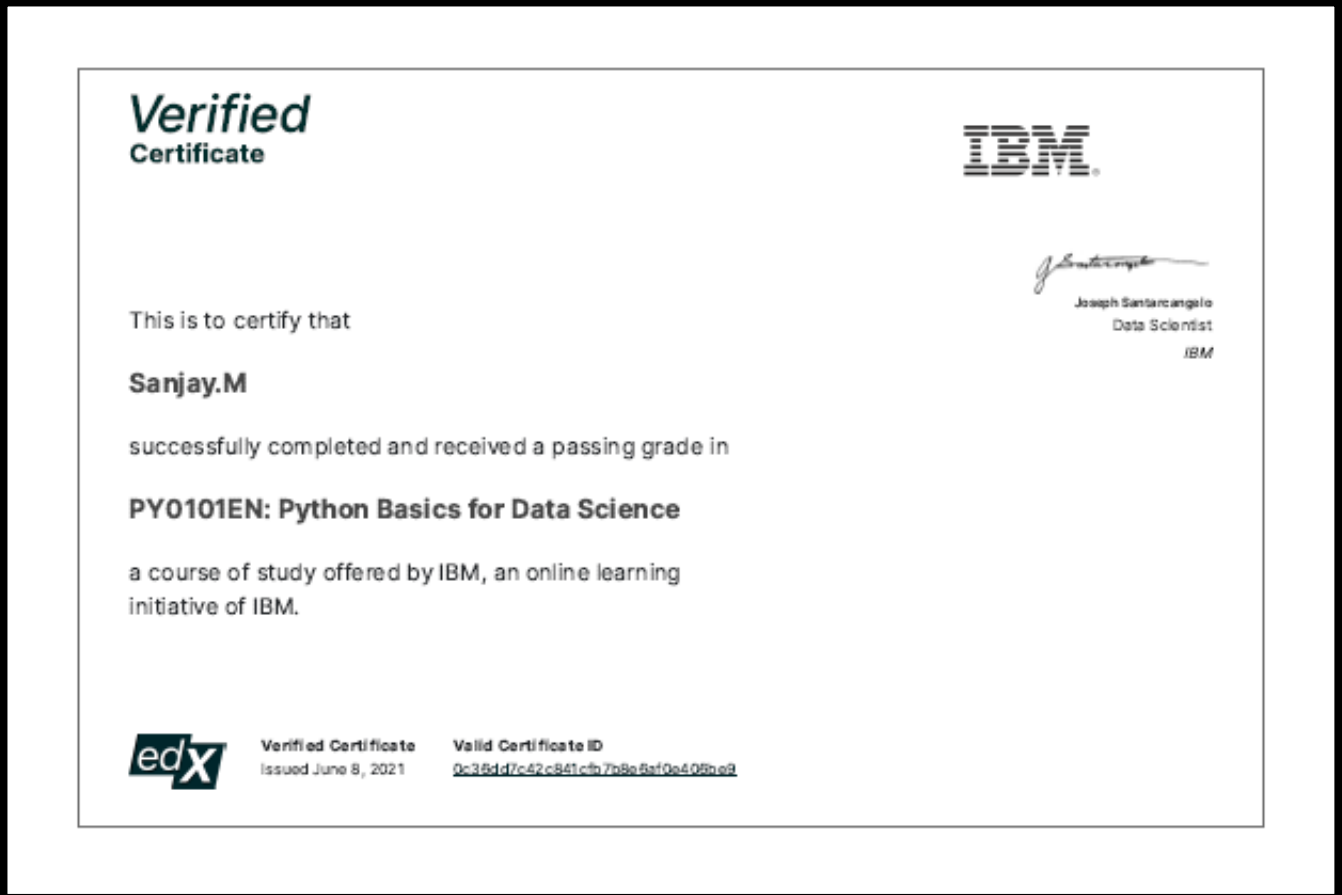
Verified
Certificate

IBM

Joseph Santarcangelo
Data Scientist
IBM

This is to certify that

Sanjay.M

successfully completed and received a passing grade in

PY0101EN: Python Basics for Data Science

a course of study offered by IBM, an online learning initiative of IBM.

edX

Verified Certificate
Issued June 8, 2021

Valid Certificate ID
0c36dd7c42c841cfb7b8e8af0e406be9